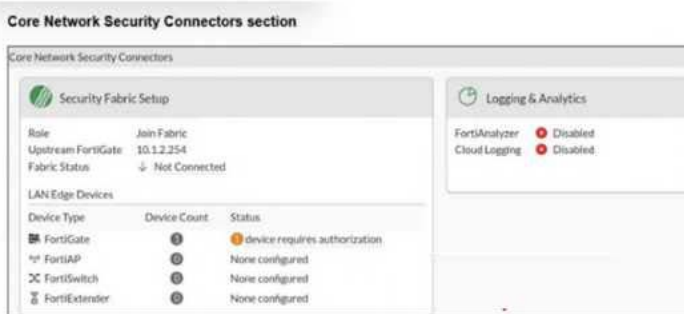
Core Network Security Connectors section

Core Network Security Connectors

Security Fabric Setup

Role Join Fabric
Upstream FortiGate 10.1.2.254
Fabric Status Not Connected

LAN Edge Devices

| Device Type | Device Count | Status |
|---|---|---|
| FortiGate | 0 | device requires authorization |
| FortiAP | 0 | None configured |
| FortiSwitch | 0 | None configured |
| FortiExtender | 0 | None configured |

Logging & Analytics

FortiAnalyzer Disabled
Cloud Logging Disabled